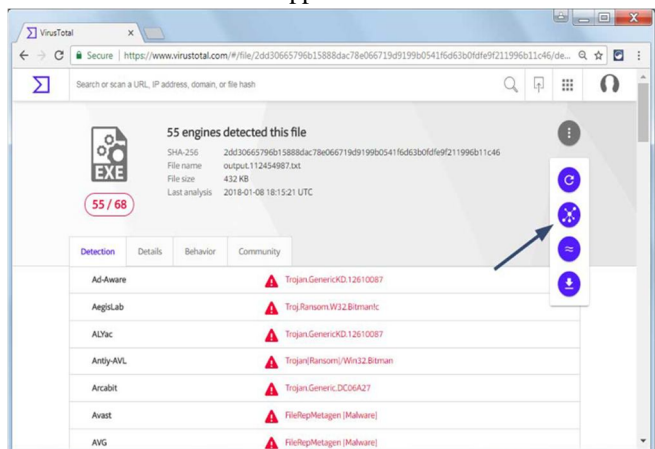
VirusTotal ×

Secure | https://www.virustotal.com/#/file/2dd30665796b15888dac78e066719d9199b0541f6d63b0fdfe9f211996b11c46/de...

Search or scan a URL, IP address, domain, or file hash

EXE

55 / 68

55 engines detected this file

| SHA-256 | 2dd30665796b15888dac78e066719d9199b0541f6d63b0fdfe9f211996b11c46 |
|---|---|
| File name | output.112454987.txt |
| File size | 432 KB |
| Last analysis | 2018-01-08 18:15:21 UTC |

Detection | Details | Behavior | Community

| | |
|---|---|
| Ad-Aware | Trojan.GenericKD.12610087 |
| AegisLab | Troj.Ransom.W32.Bitman!c |
| ALYac | Trojan.GenericKD.12610087 |
| Antiy-AVL | Trojan[Ransom]/Win32.Bitman |
| Arcabit | Trojan.Generic.DC06A27 |
| Avast | FileRepMetagen [Malware] |
| AVG | FileRepMetagen [Malware] |